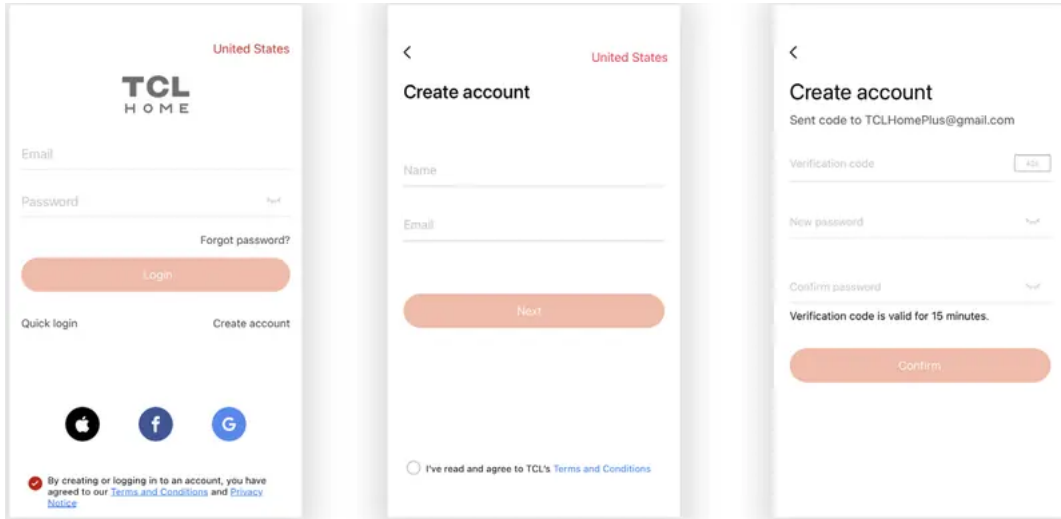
United States

TCL
HOME

Email

Password

Forgot password?

Login

Quick login

Create account

By creating or logging in to an account, you have agreed to our Terms and Conditions and Privacy Notice

United States

Create account

Name

Email

Next

I've read and agree to TCL's Terms and Conditions

Create account

Sent code to TCLHomePlus@gmail.com

Verification code

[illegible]

New password

Confirm password

Verification code is valid for 15 minutes.

Confirm